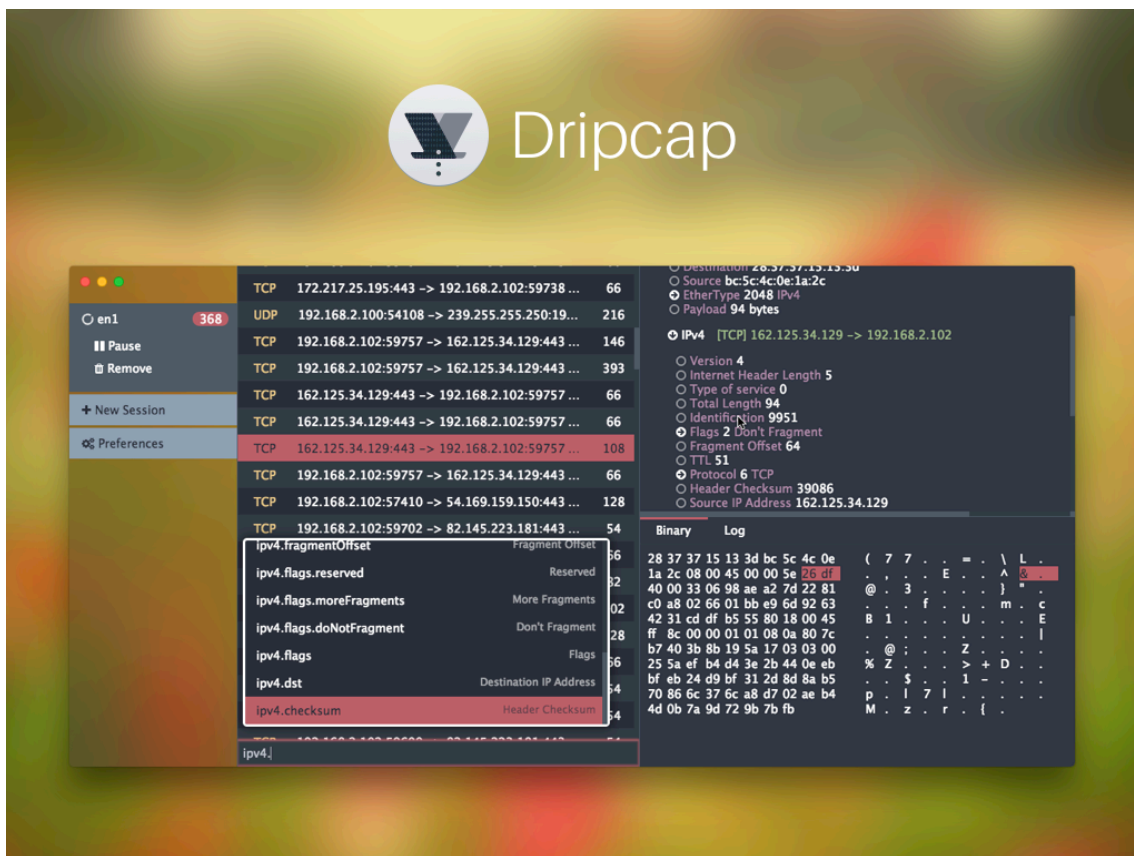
Dripcap

en1 368
Pause
Remove
+ New Session
Preferences

| | | |
|---|---|---|
| TCP | 172.217.25.195:443 -> 192.168.2.102:59738 ... | 66 |
| UDP | 192.168.2.100:54108 -> 239.255.255.250:19... | 216 |
| TCP | 192.168.2.102:59757 -> 162.125.34.129:443 ... | 146 |
| TCP | 192.168.2.102:59757 -> 162.125.34.129:443 ... | 393 |
| TCP | 162.125.34.129:443 -> 192.168.2.102:59757 ... | 66 |
| TCP | 162.125.34.129:443 -> 192.168.2.102:59757 ... | 66 |
| TCP | 162.125.34.129:443 -> 192.168.2.102:59757 ... | 108 |
| TCP | 192.168.2.102:59757 -> 162.125.34.129:443 ... | 66 |
| TCP | 192.168.2.102:57410 -> 54.169.159.150:443 ... | 128 |
| TCP | 192.168.2.102:59702 -> 82.145.223.181:443 ... | 54 |

ipv4.fragmentOffset Fragment Offset
ipv4.flags.reserved Reserved
ipv4.flags.moreFragments More Fragments
ipv4.flags.doNotFragment Don't Fragment
ipv4.flags Flags
ipv4.dst Destination IP Address
ipv4.checksum Header Checksum

ipv4.

Destination 28:37:37:15:13:3d
Source bc:5c:4c:0e:1a:2c
EtherType 2048 IPv4
Payload 94 bytes

IPv4 [TCP] 162.125.34.129 -> 192.168.2.102
Version 4
Internet Header Length 5
Type of service 0
Total Length 94
Identification 9951
Flags 2 Don't Fragment
Fragment Offset 64
TTL 51
Protocol 6 TCP
Header Checksum 39086
Source IP Address 162.125.34.129

Binary Log

28 37 37 15 13 3d bc 5c 4c 0e ( 7 7 . . = . \ L .
1a 2c 08 00 45 00 00 5e 26 df . , . . E . . ^ & .
40 00 33 06 98 ae a2 7d 22 81 @ . 3 . . . . } " .
c0 a8 02 66 01 bb e9 6d 92 63 . . . f . . . m . c
42 31 cd df b5 55 80 18 00 45 B 1 . . . U . . . E
ff 8c 00 00 01 01 08 0a 80 7c . . . . . . . . . |
b7 40 3b 8b 19 5a 17 03 03 00 . @ ; . . Z . . . .
25 5a ef b4 d3 3e 2b 44 0e eb % Z . . . > + D . .
bf eb 24 d9 bf 31 2d 8d 8a b5 . . $ . . 1 - . . .
70 86 6c 37 6c a8 d7 02 ae b4 p . l 7 l . . . . .
4d 0b 7a 9d 72 9b 7b fb M . z . r . { .